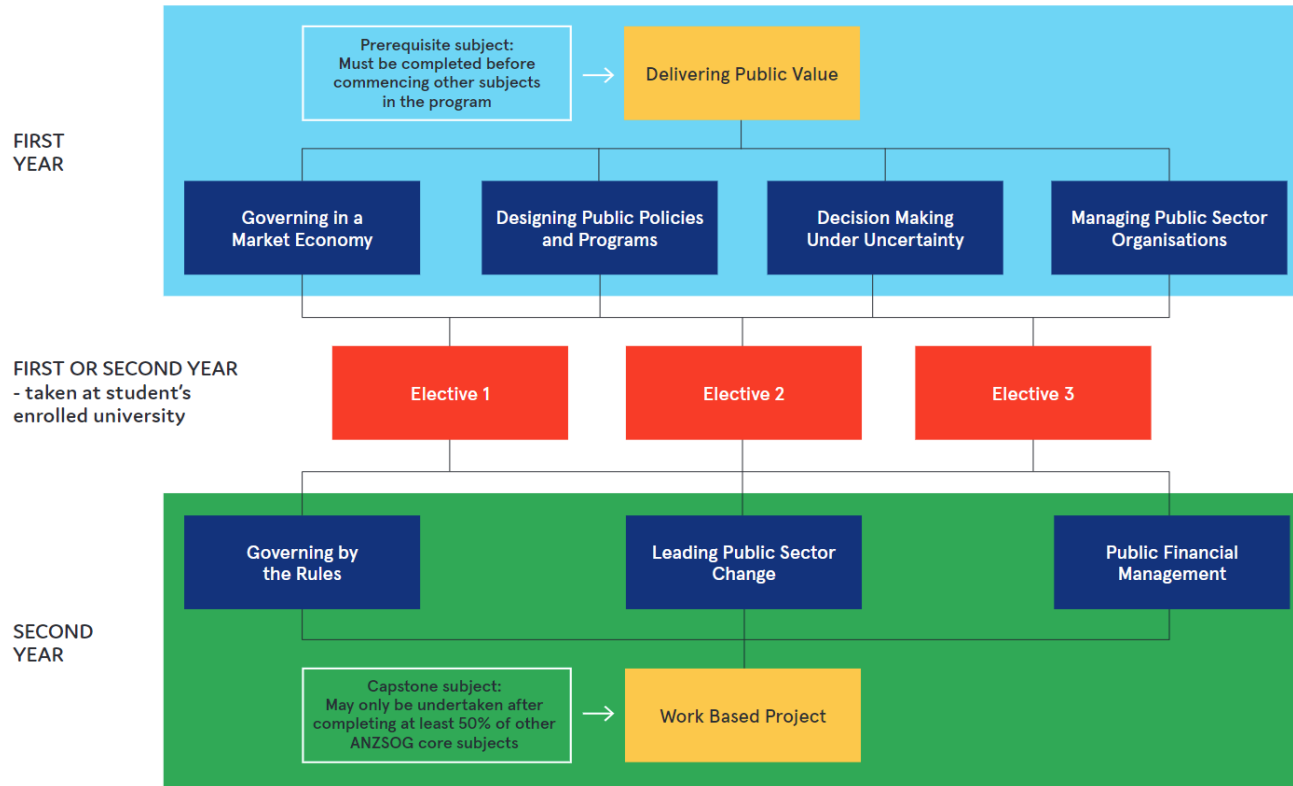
FIRST YEAR

Prerequisite subject: Must be completed before commencing other subjects in the program

Delivering Public Value

Governing in a Market Economy

Designing Public Policies and Programs

Decision Making Under Uncertainty

Managing Public Sector Organisations

FIRST OR SECOND YEAR - taken at student's enrolled university

Elective 1

Elective 2

Elective 3

SECOND YEAR

Governing by the Rules

Leading Public Sector Change

Public Financial Management

Capstone subject: May only be undertaken after completing at least 50% of other ANZSOG core subjects

Work Based Project